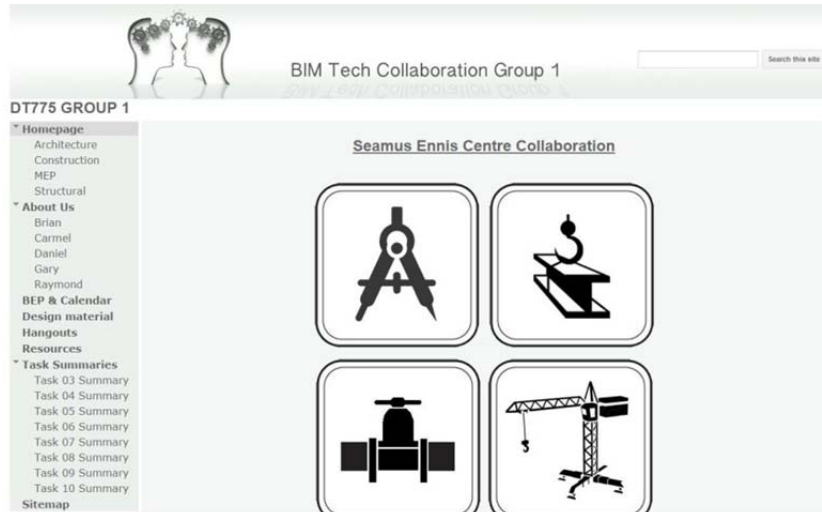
BIM Tech Collaboration Group 1

Search this site

DT775 GROUP 1

Homepage
Architecture
Construction
MEP
Structural
About Us
Brian
Carmel
Daniel
Gary
Raymond
BEP & Calendar
Design material
Hangouts
Resources
Task Summaries
Task 03 Summary
Task 04 Summary
Task 05 Summary
Task 06 Summary
Task 07 Summary
Task 08 Summary
Task 09 Summary
Task 10 Summary
Sitemap

Seamus Ennis Centre Collaboration